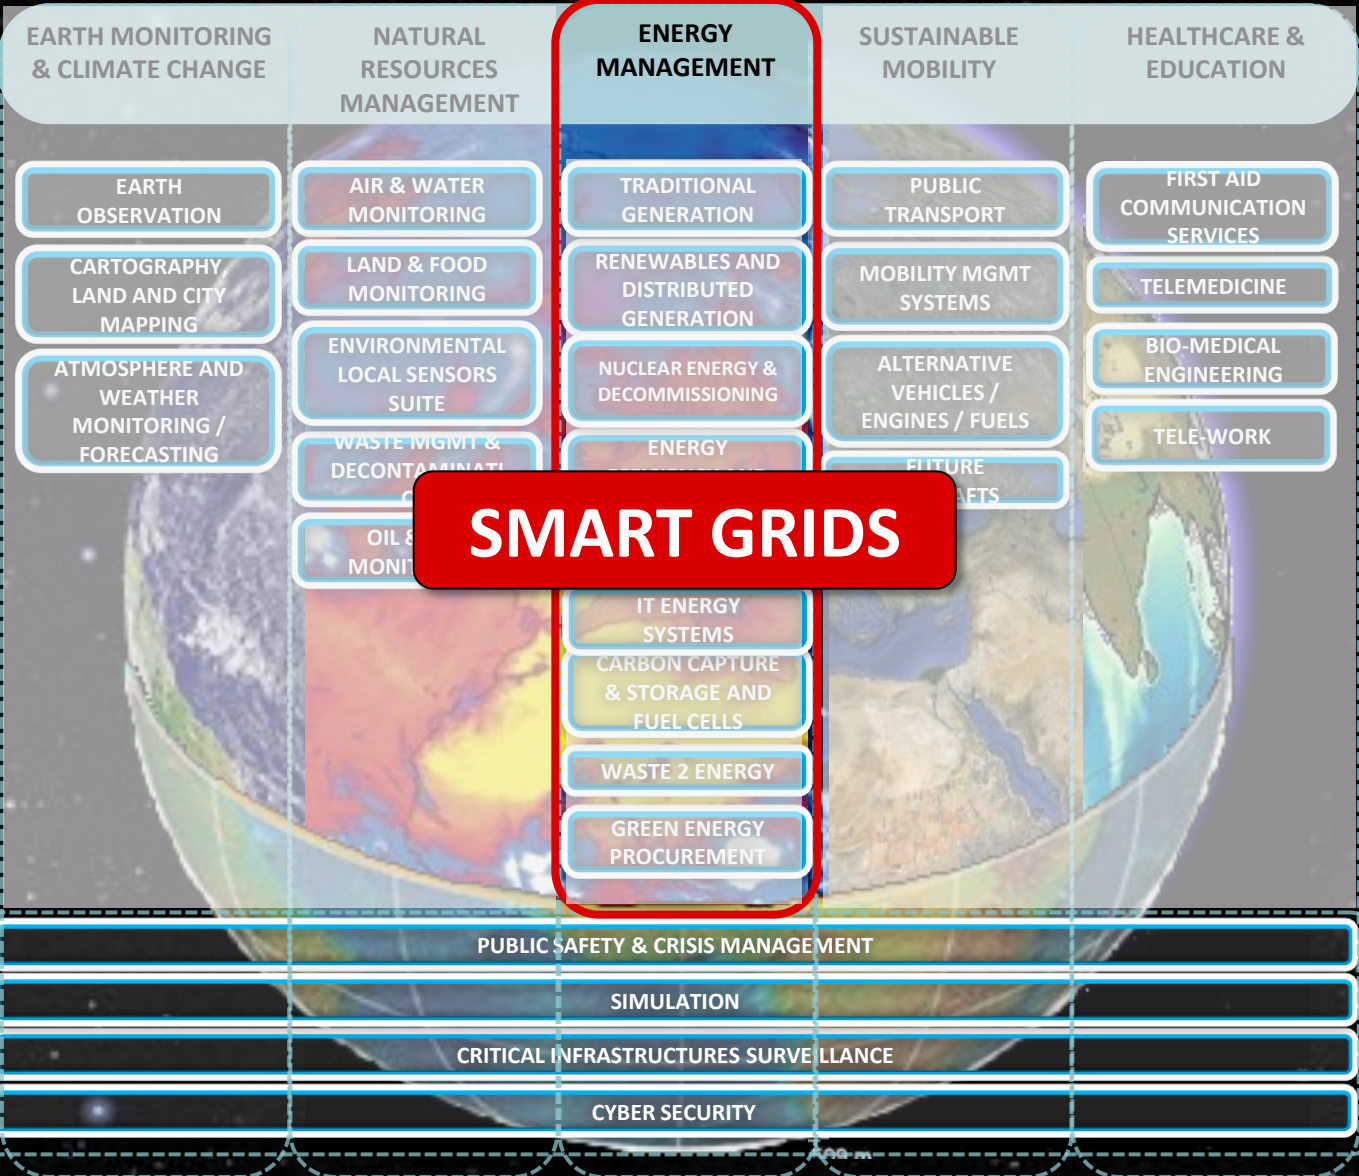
EARTH MONITORING & CLIMATE CHANGE

EARTH OBSERVATION

CARTOGRAPHY, LAND AND CITY MAPPING

ATMOSPHERE AND WEATHER MONITORING / FORECASTING

NATURAL RESOURCES MANAGEMENT

AIR & WATER MONITORING

LAND & FOOD MONITORING

ENVIRONMENTAL LOCAL SENSORS SUITE

WASTE MGMT & DECONTAMINATI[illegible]

OIL & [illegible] MONI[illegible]

ENERGY MANAGEMENT

TRADITIONAL GENERATION

RENEWABLES AND DISTRIBUTED GENERATION

NUCLEAR ENERGY & DECOMMISSIONING

ENERGY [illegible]

SMART GRIDS

IT ENERGY SYSTEMS

CARBON CAPTURE & STORAGE AND FUEL CELLS

WASTE 2 ENERGY

GREEN ENERGY PROCUREMENT

SUSTAINABLE MOBILITY

PUBLIC TRANSPORT

MOBILITY MGMT SYSTEMS

ALTERNATIVE VEHICLES / ENGINES / FUELS

FUTURE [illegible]AFTS

HEALTHCARE & EDUCATION

FIRST AID COMMUNICATION SERVICES

TELEMEDICINE

BIO-MEDICAL ENGINEERING

TELE-WORK

PUBLIC SAFETY & CRISIS MANAGEMENT

SIMULATION

CRITICAL INFRASTRUCTURES SURVEILLANCE

CYBER SECURITY